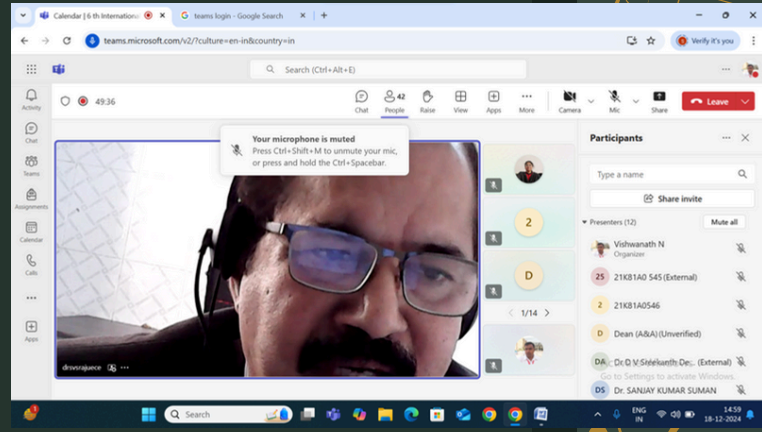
Calendar | 6 th Internationa
teams login - Google Search
teams.microsoft.com/v2/?culture=en-in&country=in
Verify it's you
Search (Ctrl+Alt+E)
Activity
Chat
Teams
Assignments
Calendar
Calls
Apps
49:36
Chat
42
People
Raise
View
Apps
More
Camera
Mic
Share
Leave
Your microphone is muted
Press Ctrl+Shift+M to unmute your mic, or press and hold the Ctrl+Spacebar.
2
D
1/14
drsvsrajuece
Participants
Type a name
Share invite
Presenters (12)
Mute all
Vishwanath N
Organizer
2S 21K81A0 545 (External)
2 21K81A0546
D Dean (A&A) (Unverified)
DA Dr D V Sreekanth Dec (External)
Go to Settings to activate Windows.
DS Dr. SANJAY KUMAR SUMAN
Search
ENG IN
14:59
18-12-2024